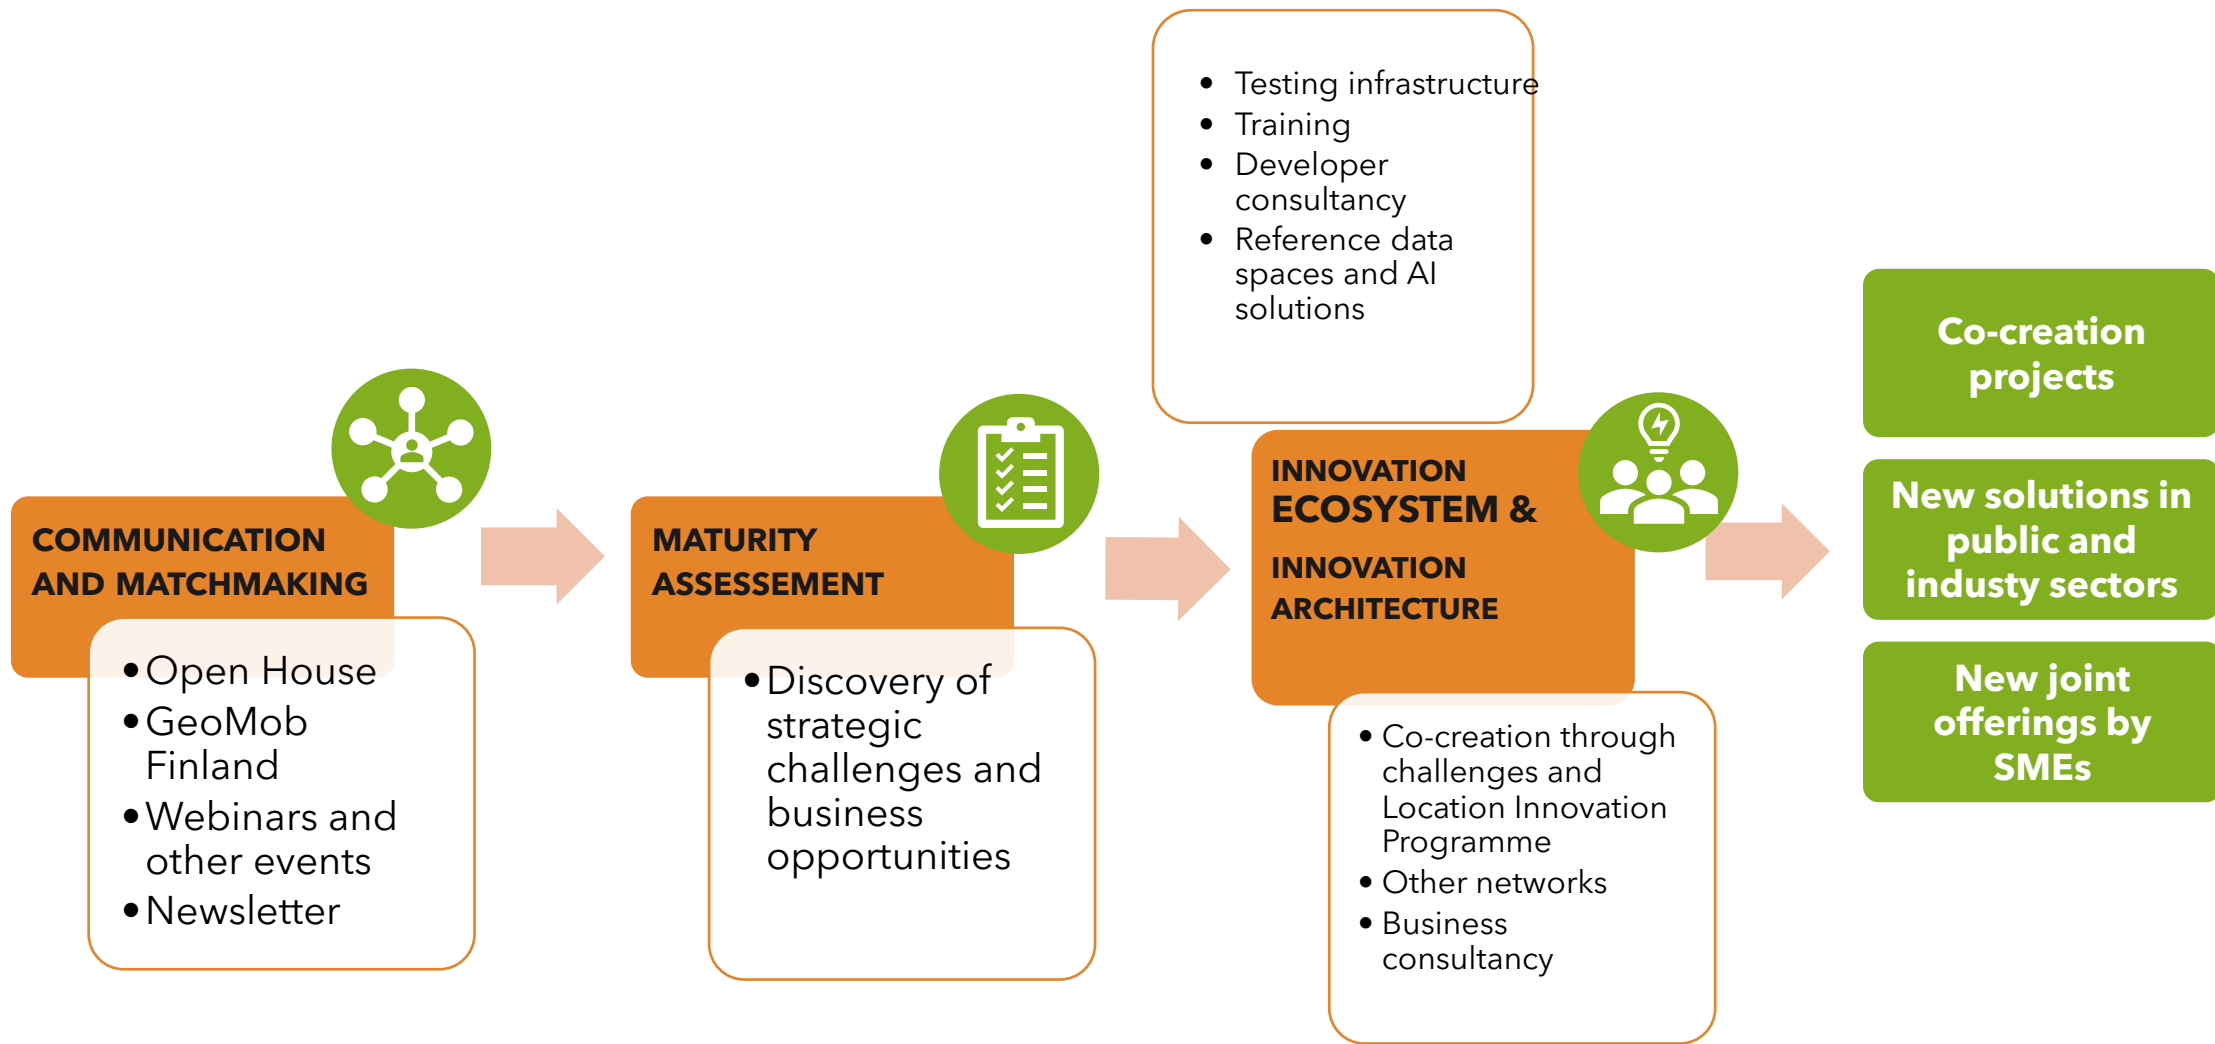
COMMUNICATION AND MATCHMAKING

• Open House
• GeoMob Finland
• Webinars and other events
• Newsletter

MATURITY ASSESSEMENT

• Discovery of strategic challenges and business opportunities

• Testing infrastructure
• Training
• Developer consultancy
• Reference data spaces and AI solutions

INNOVATION ECOSYSTEM & INNOVATION ARCHITECTURE

• Co-creation through challenges and Location Innovation Programme
• Other networks
• Business consultancy

Co-creation projects

New solutions in public and industy sectors

New joint offerings by SMEs